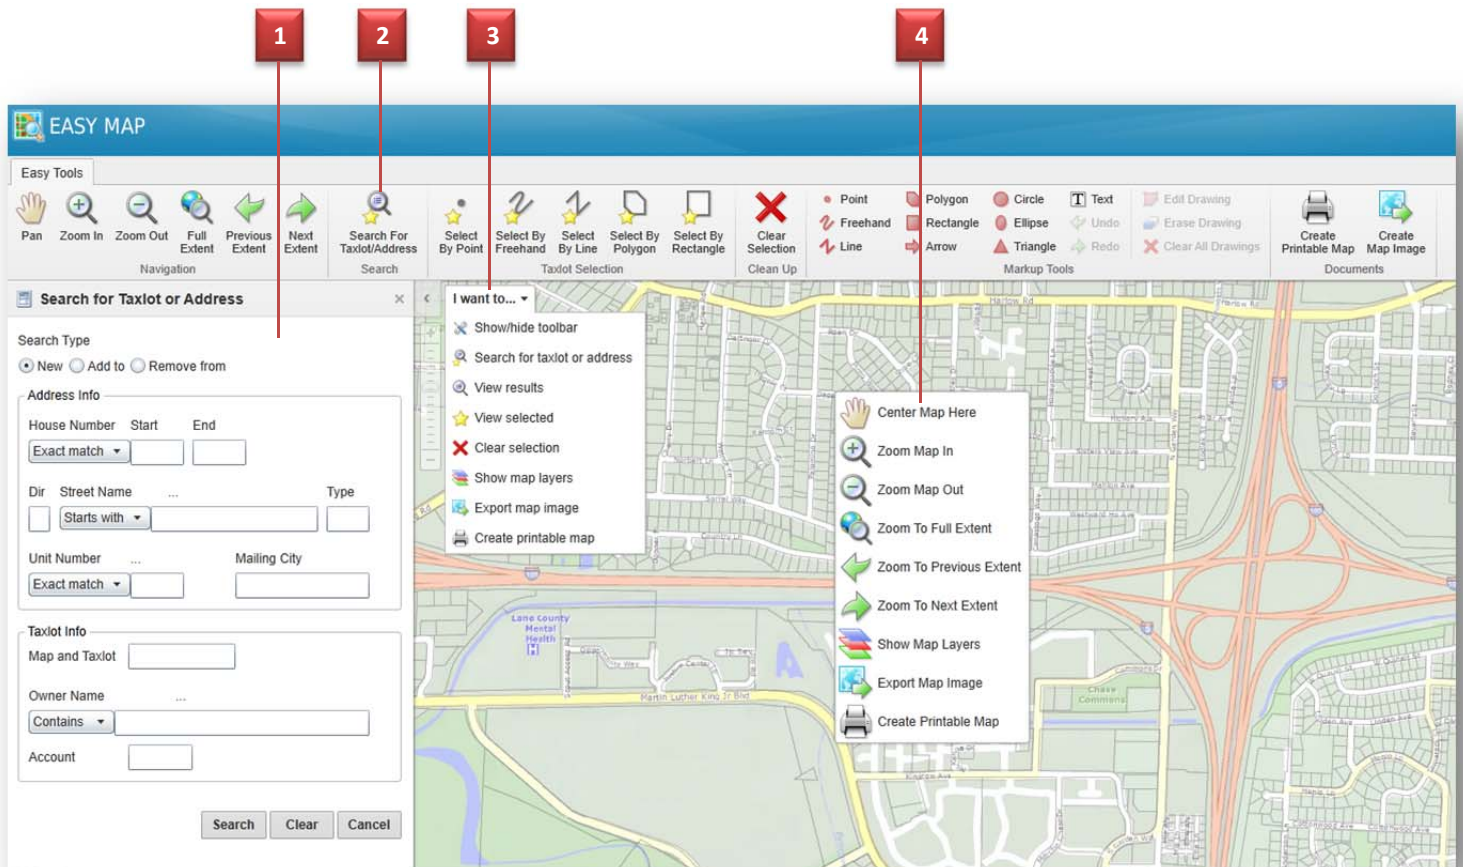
1 2 3 4

EASY MAP

Easy Tools

Pan Zoom In Zoom Out Full Extent Previous Extent Next Extent
Navigation

Search For Taxlot/Address
Search

Select By Point Select By Freehand Select By Line Select By Polygon Select By Rectangle
Taxlot Selection

Clear Selection
Clean Up

Point Freehand Line Polygon Rectangle Arrow Circle Ellipse Triangle Text Undo Redo Edit Drawing Erase Drawing Clear All Drawings
Markup Tools

Create Printable Map Create Map Image
Documents

Search for Taxlot or Address

Search Type
New Add to Remove from

Address Info
House Number Start End
Exact match
Dir Street Name ... Type
Starts with
Unit Number ... Mailing City
Exact match

Taxlot Info
Map and Taxlot
Owner Name ...
Contains
Account

Search Clear Cancel

I want to...
Show/hide toolbar
Search for taxlot or address
View results
View selected
Clear selection
Show map layers
Export map image
Create printable map

Center Map Here
Zoom Map In
Zoom Map Out
Zoom To Full Extent
Zoom To Previous Extent
Zoom To Next Extent
Show Map Layers
Export Map Image
Create Printable Map

Lane County Mental Health
Martin Luther King Jr Blvd
Chase Commons